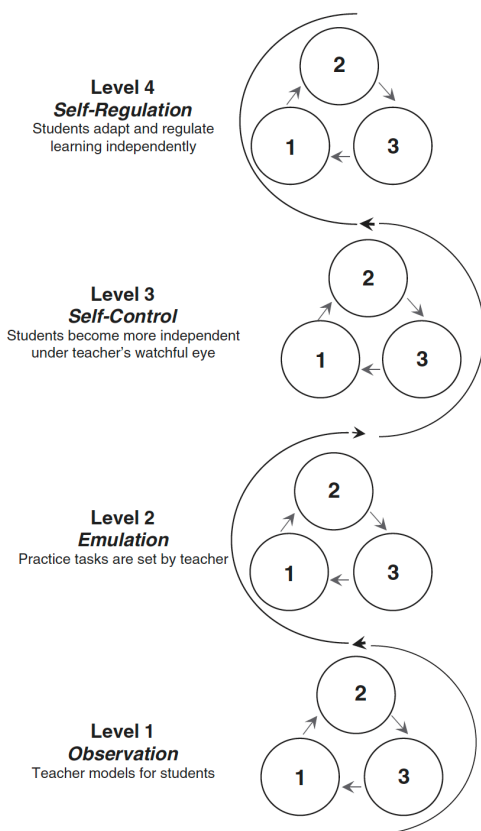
Level 4
*Self-Regulation*
Students adapt and regulate learning independently

2
1
3

Level 3
*Self-Control*
Students become more independent under teacher's watchful eye

2
1
3

Level 2
*Emulation*
Practice tasks are set by teacher

2
1
3

Level 1
*Observation*
Teacher models for students

2
1
3